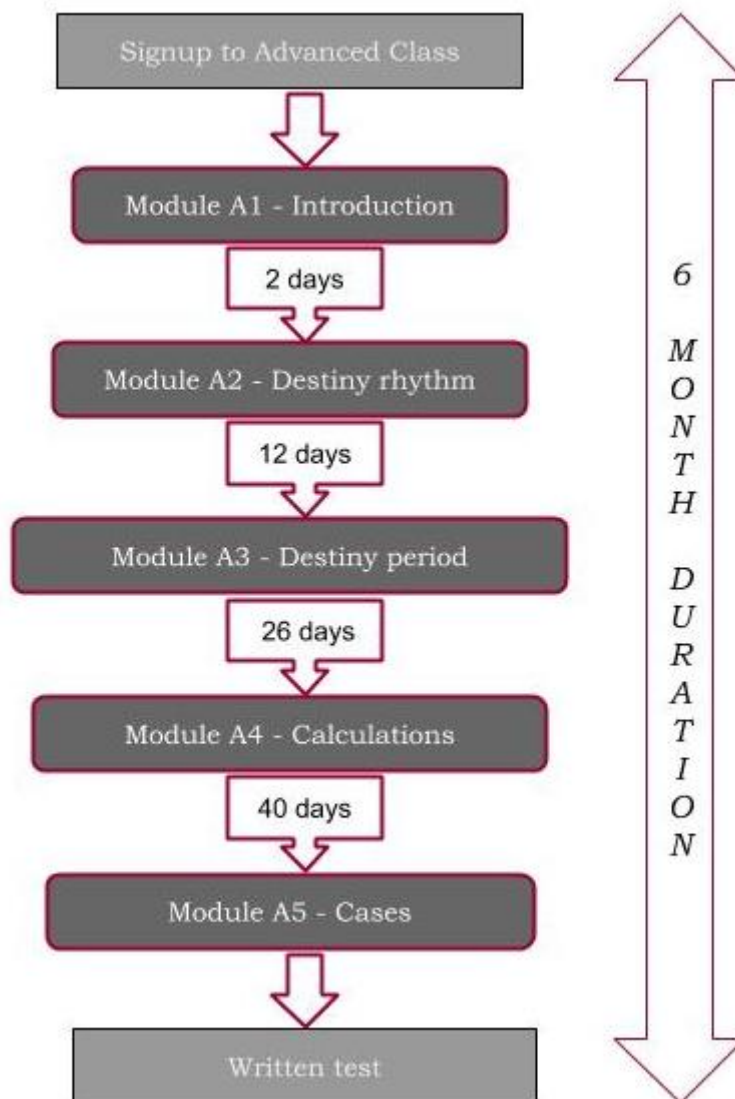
Signup to Advanced Class

Module A1 - Introduction

2 days

Module A2 - Destiny rhythm

12 days

Module A3 - Destiny period

26 days

Module A4 - Calculations

40 days

Module A5 - Cases

Written test

6 MONTH DURATION